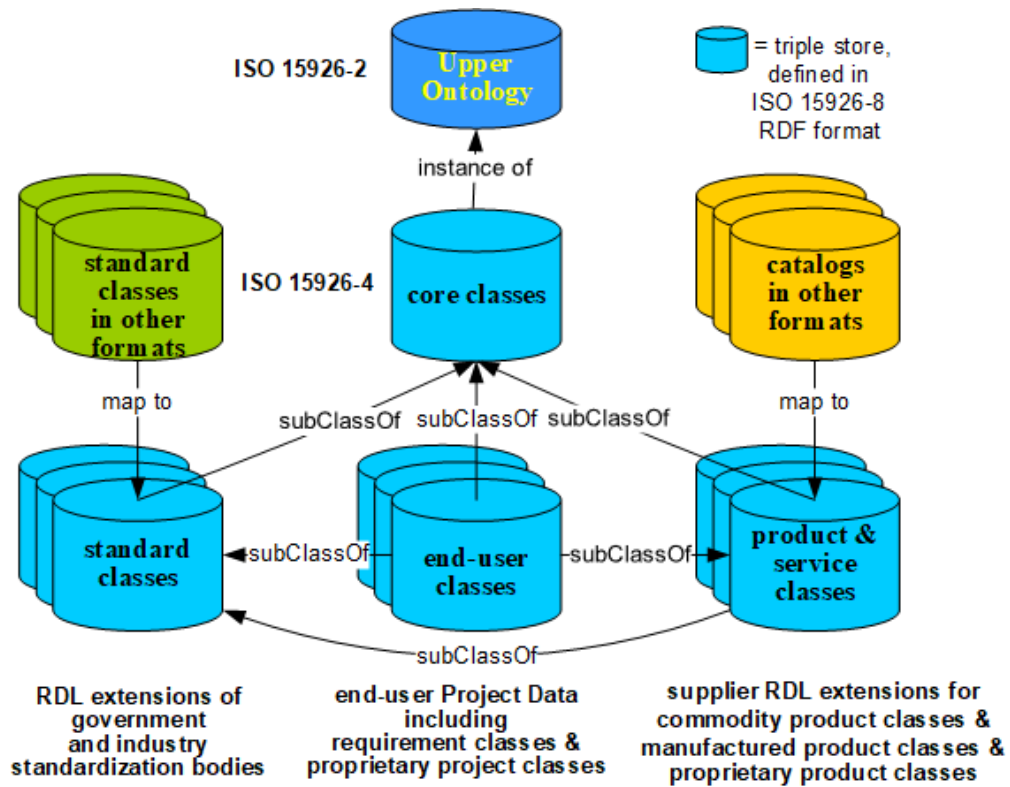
ISO 15926-2

Upper Ontology

= triple store, defined in ISO 15926-8 RDF format

instance of

standard classes in other formats

ISO 15926-4

core classes

catalogs in other formats

map to

subClassOf

subClassOf

subClassOf

map to

standard classes

subClassOf

end-user classes

subClassOf

product & service classes

subClassOf

RDL extensions of government and industry standardization bodies

end-user Project Data including requirement classes & proprietary project classes

supplier RDL extensions for commodity product classes & manufactured product classes & proprietary product classes